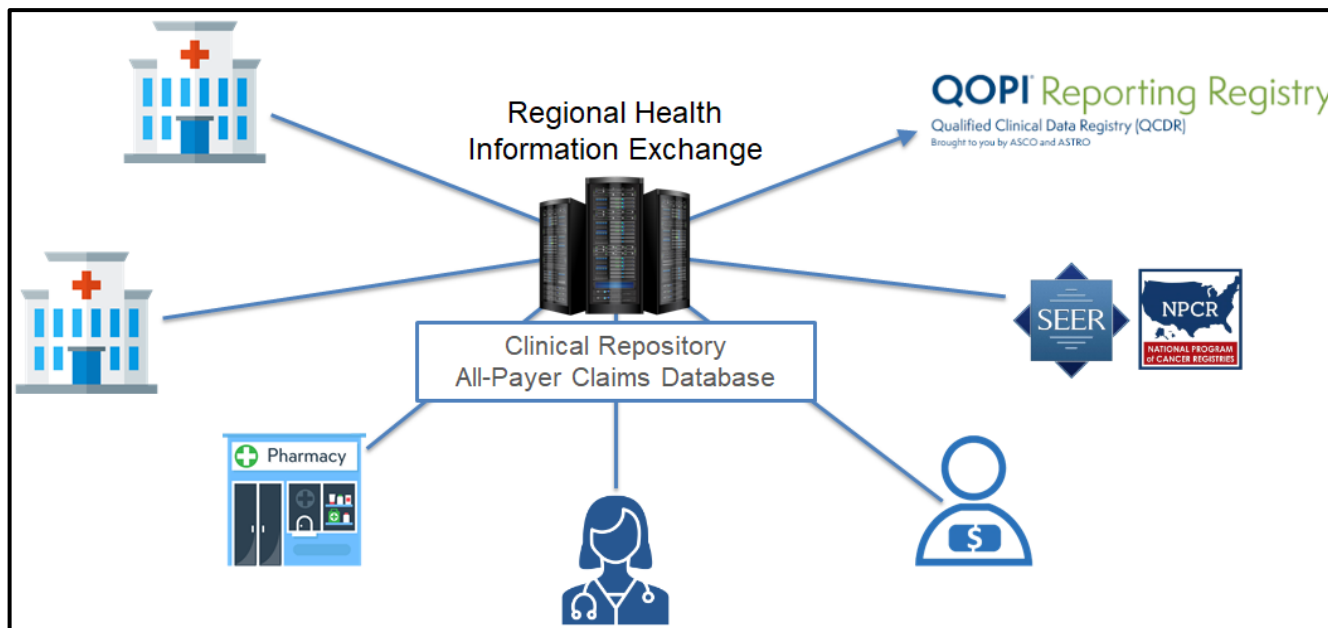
Regional Health Information Exchange

QOPI® Reporting Registry
Qualified Clinical Data Registry (QCDR)
Brought to you by ASCO and ASTRO

SEER

NPCR
NATIONAL PROGRAM of CANCER REGISTRIES

Clinical Repository
All-Payer Claims Database

Pharmacy

$